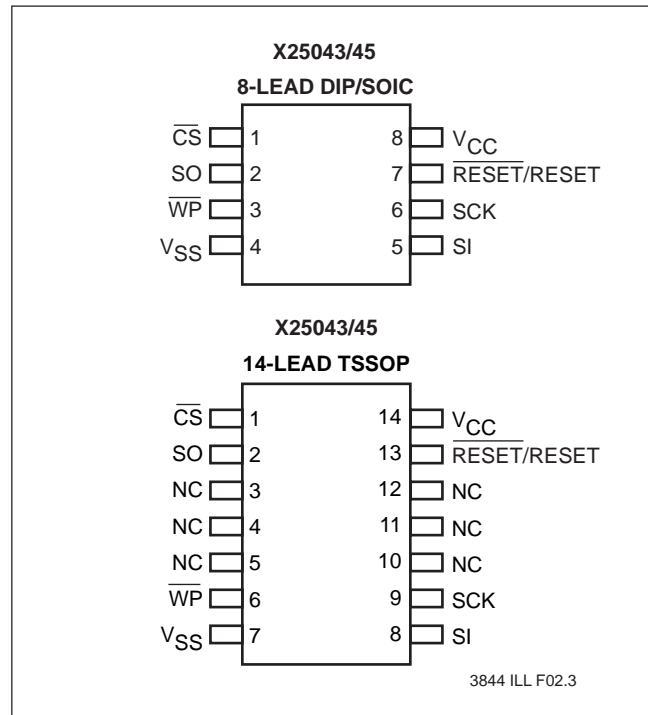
X25043/45

8-LEAD DIP/SOIC

| | | | | |
|---|---|---|---|---|
| $\overline{CS}$ | 1 | | 8 | $V_{CC}$ |
| SO | 2 | | 7 | $\overline{RESET}$/RESET |
| $\overline{WP}$ | 3 | | 6 | SCK |
| $V_{SS}$ | 4 | | 5 | SI |

X25043/45

14-LEAD TSSOP

| | | | | |
|---|---|---|---|---|
| $\overline{CS}$ | 1 | | 14 | $V_{CC}$ |
| SO | 2 | | 13 | $\overline{RESET}$/RESET |
| NC | 3 | | 12 | NC |
| NC | 4 | | 11 | NC |
| NC | 5 | | 10 | NC |
| $\overline{WP}$ | 6 | | 9 | SCK |
| $V_{SS}$ | 7 | | 8 | SI |

3844 ILL F02.3